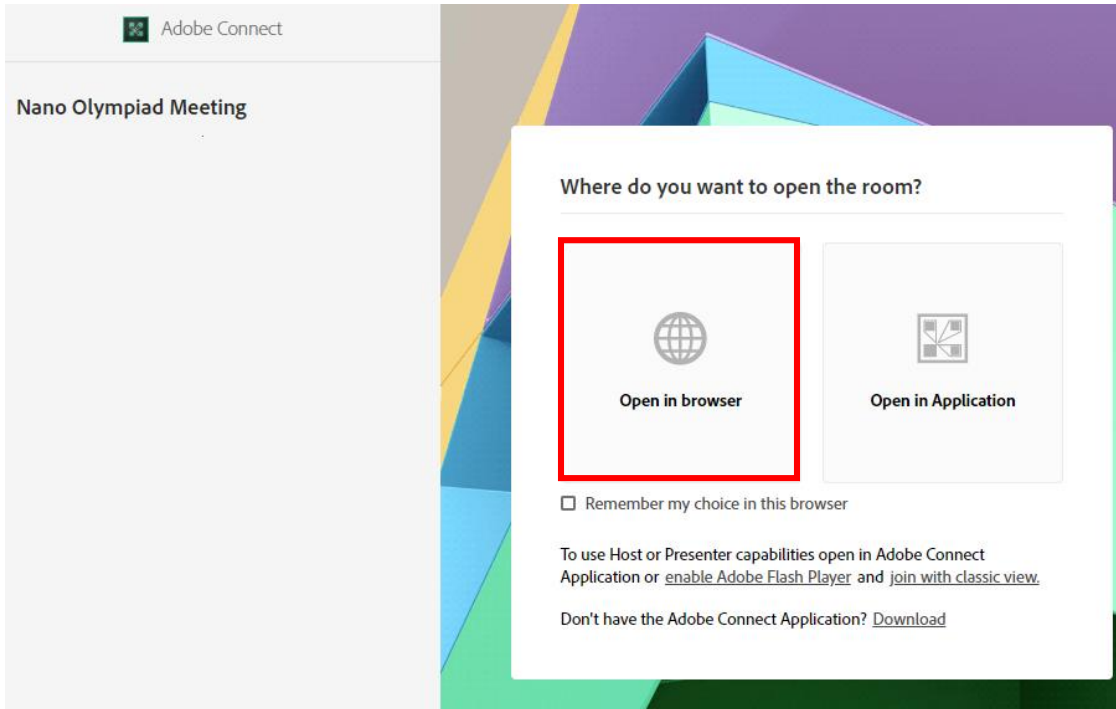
Adobe Connect

Nano Olympiad Meeting

Where do you want to open the room?

Open in browser

Open in Application

Remember my choice in this browser

To use Host or Presenter capabilities open in Adobe Connect Application or enable Adobe Flash Player and join with classic view.

Don't have the Adobe Connect Application? Download